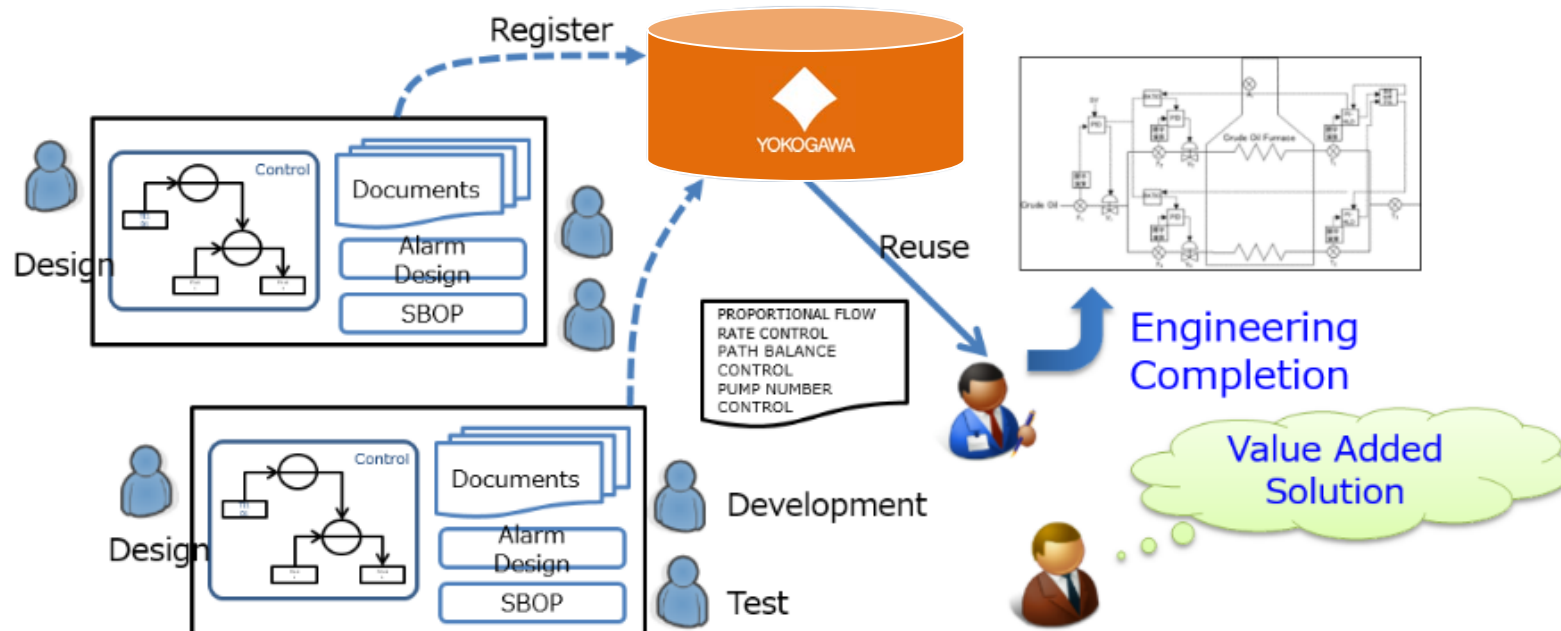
Register

YOKOGAWA

Control

Documents

Alarm Design

SBOP

Design

Reuse

Crude Oil Furnace

Crude Oil

PROPORTIONAL FLOW RATE CONTROL
PATH BALANCE CONTROL
PUMP NUMBER CONTROL

Engineering Completion

Control

Documents

Alarm Design

SBOP

Design

Development

Test

Value Added Solution